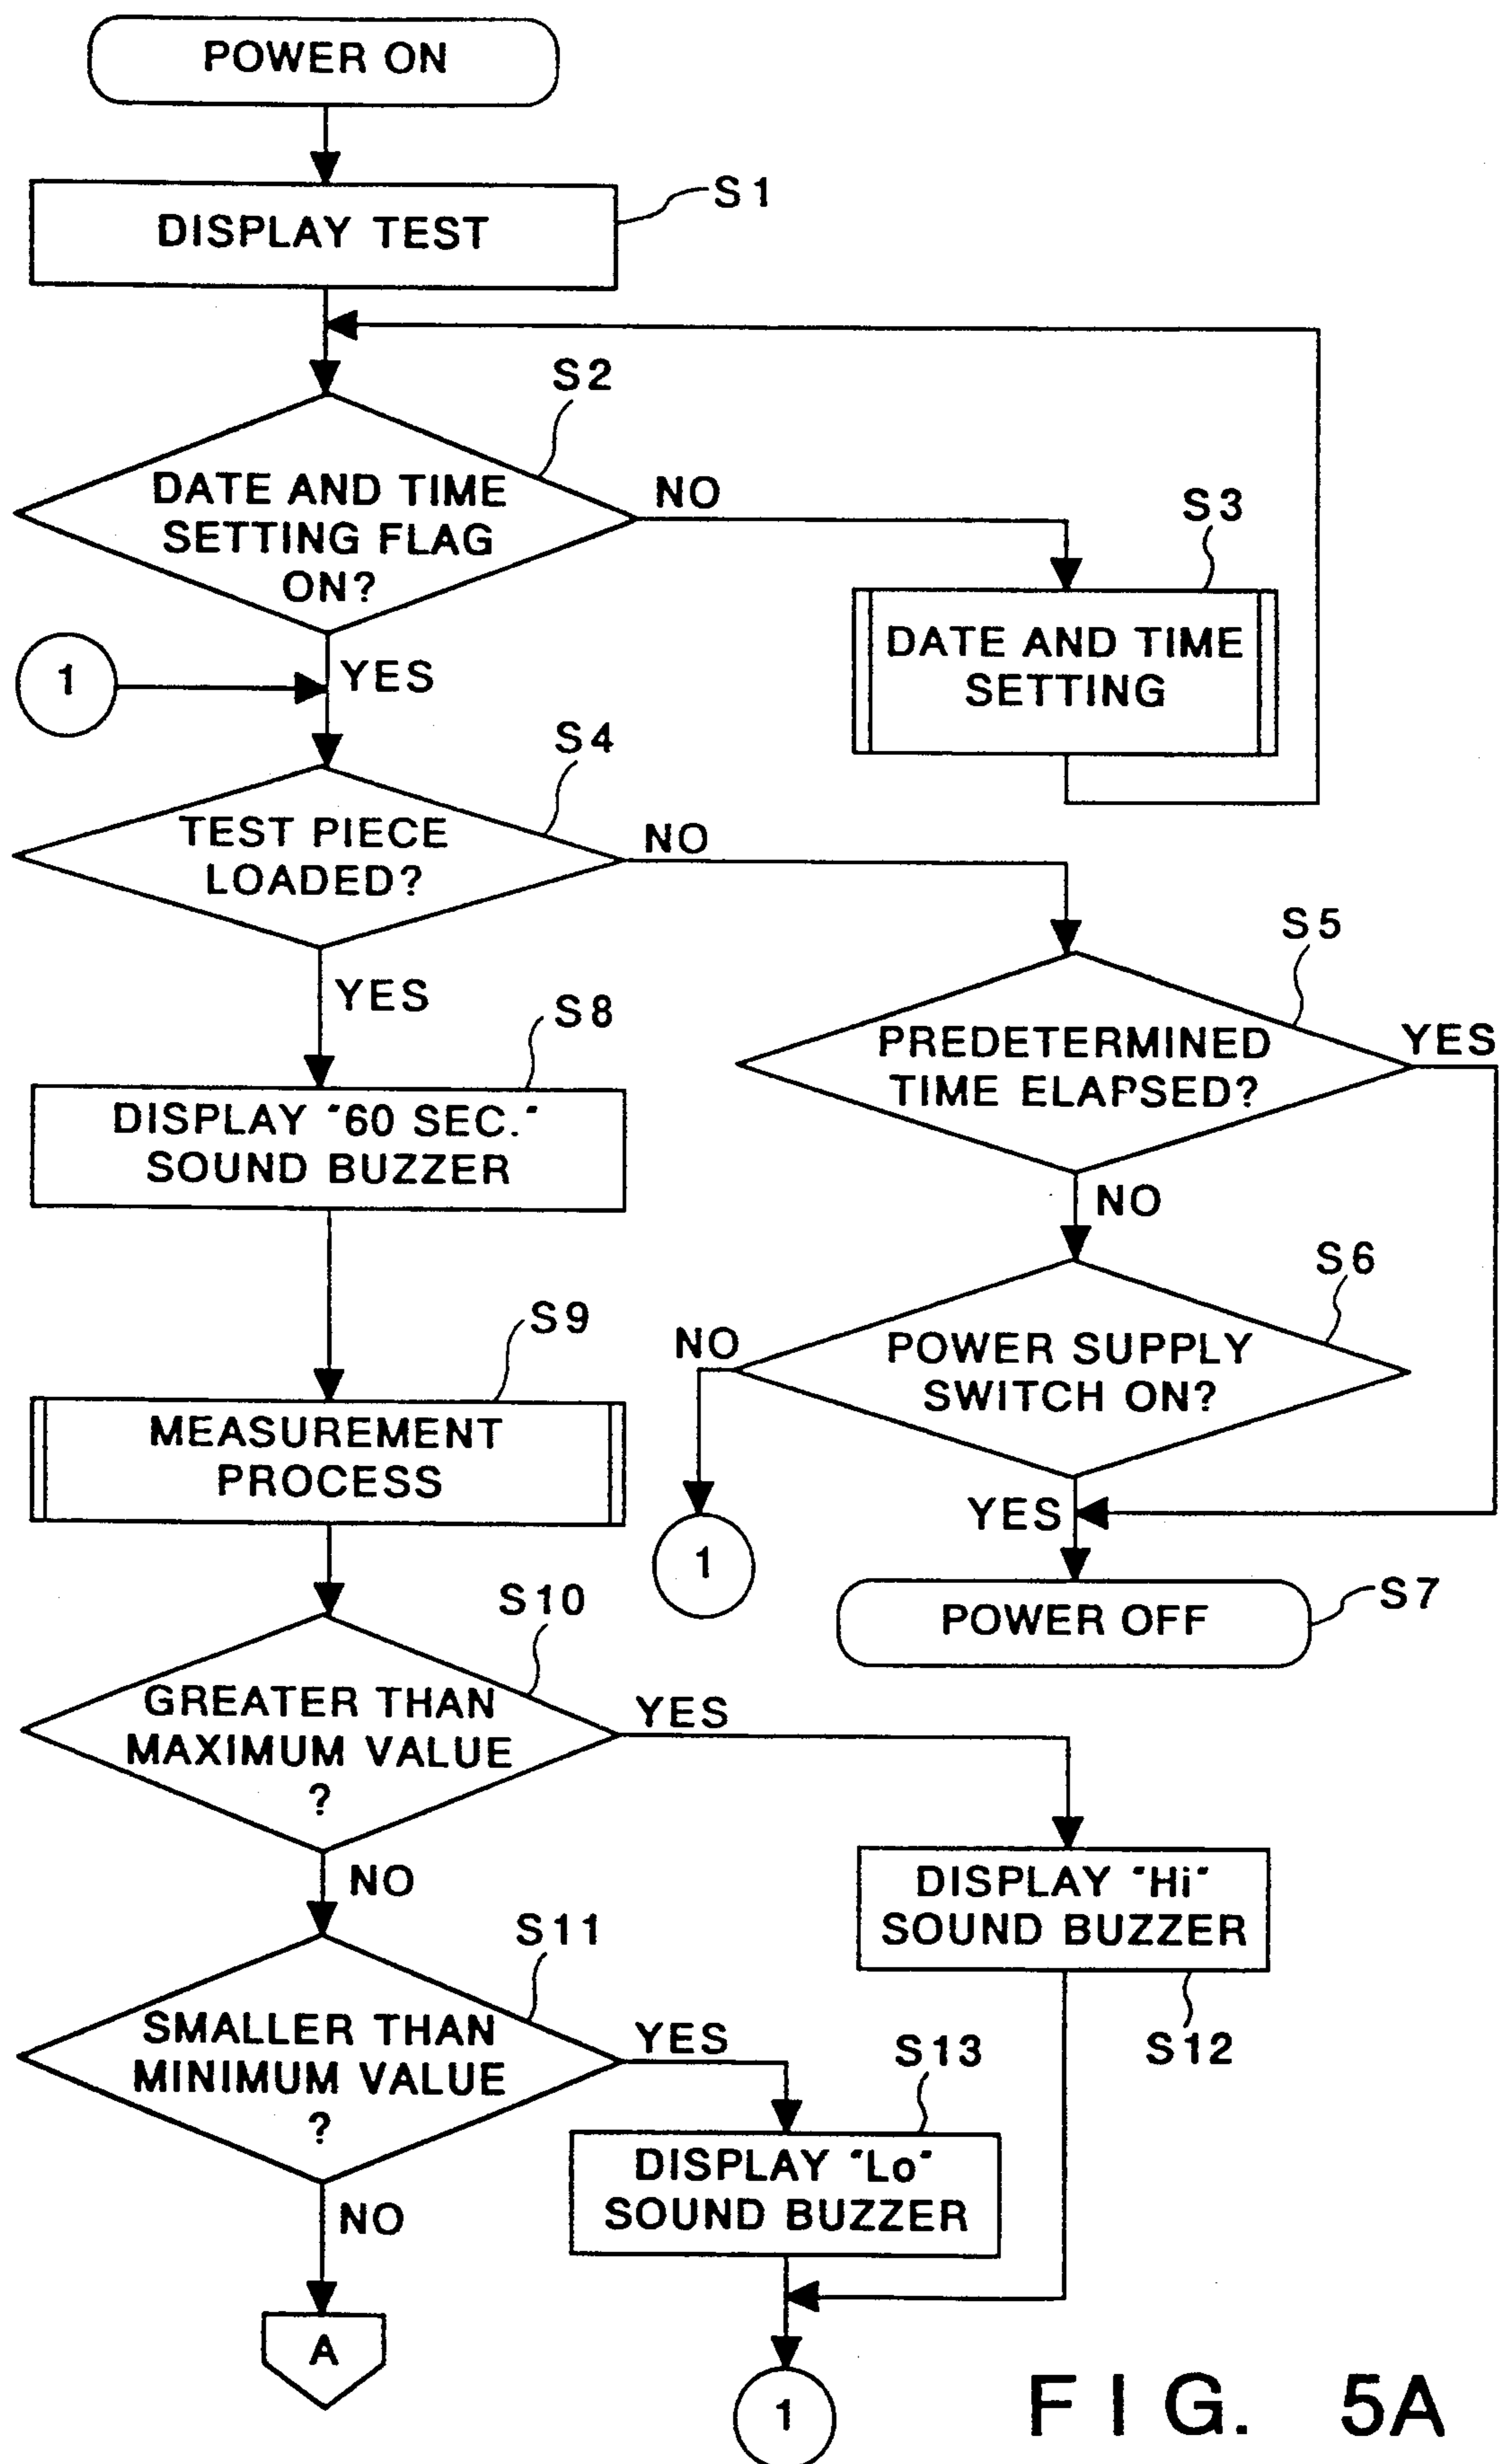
POWER ON

DISPLAY TEST
S1

S2
DATE AND TIME SETTING FLAG ON?
NO

S3
DATE AND TIME SETTING

1
YES

S4
TEST PIECE LOADED?
NO

S5
PREDETERMINED TIME ELAPSED?
YES

YES
S8
DISPLAY "60 SEC." SOUND BUZZER

NO
S6
POWER SUPPLY SWITCH ON?
NO

S9
MEASUREMENT PROCESS

1

YES
POWER OFF
S7

S10
GREATER THAN MAXIMUM VALUE ?
YES

DISPLAY "Hi" SOUND BUZZER
S12

NO
S11
SMALLER THAN MINIMUM VALUE ?
YES
S13
DISPLAY "Lo" SOUND BUZZER

NO
A

1

FIG. 5A